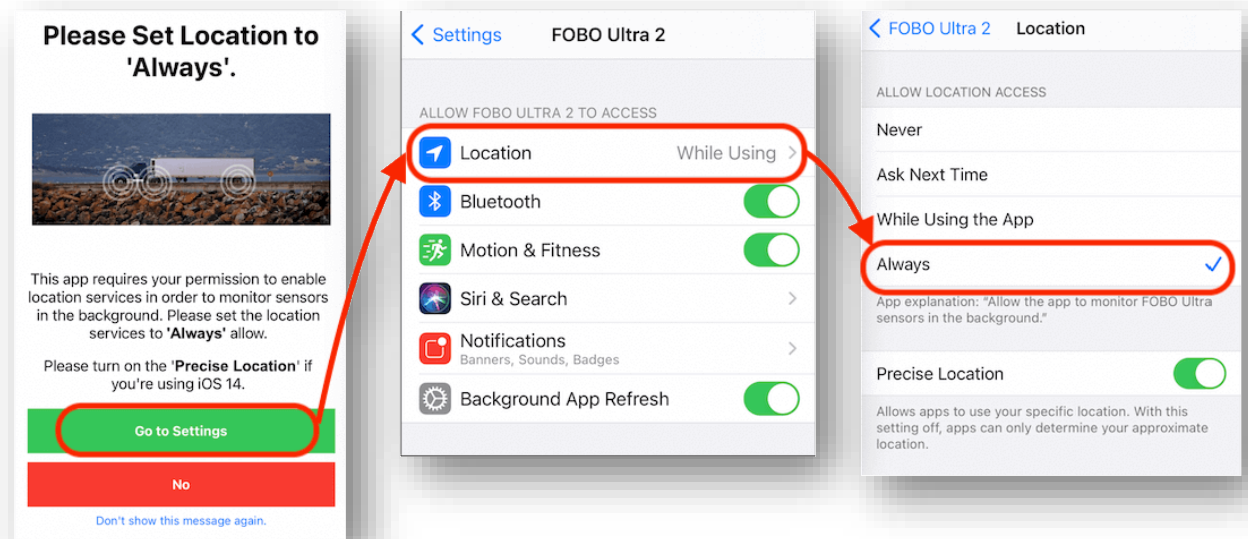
Please Set Location to 'Always'.

This app requires your permission to enable location services in order to monitor sensors in the background. Please set the location services to **'Always'** allow.

Please turn on the '**Precise Location**' if you're using iOS 14.

Go to Settings

No

Don't show this message again.

< Settings FOBO Ultra 2

ALLOW FOBO ULTRA 2 TO ACCESS

Location While Using >

Bluetooth

Motion & Fitness

Siri & Search >

Notifications
Banners, Sounds, Badges >

Background App Refresh

< FOBO Ultra 2 Location

ALLOW LOCATION ACCESS

Never

Ask Next Time

While Using the App

Always ✓

App explanation: "Allow the app to monitor FOBO Ultra sensors in the background."

Precise Location

Allows apps to use your specific location. With this setting off, apps can only determine your approximate location.